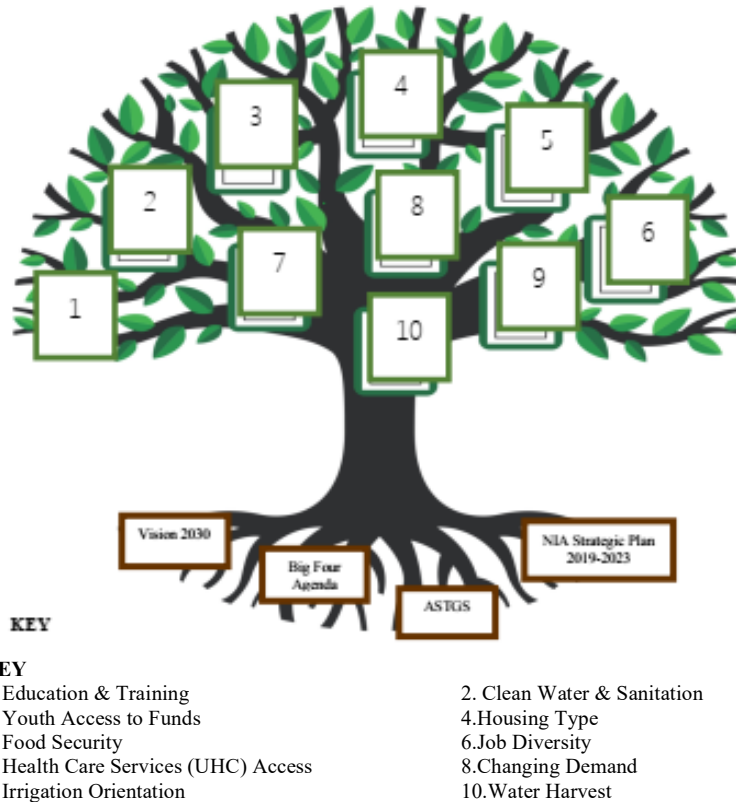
4

3

5

2

8

6

7

9

1

10

Vision 2030

Big Four Agenda

ASTGS

NIA Strategic Plan 2019-2023

KEY

EY

Education & Training

Youth Access to Funds

Food Security

Health Care Services (UHC) Access

Irrigation Orientation

2. Clean Water & Sanitation

4.Housing Type

6.Job Diversity

8.Changing Demand

10.Water Harvest